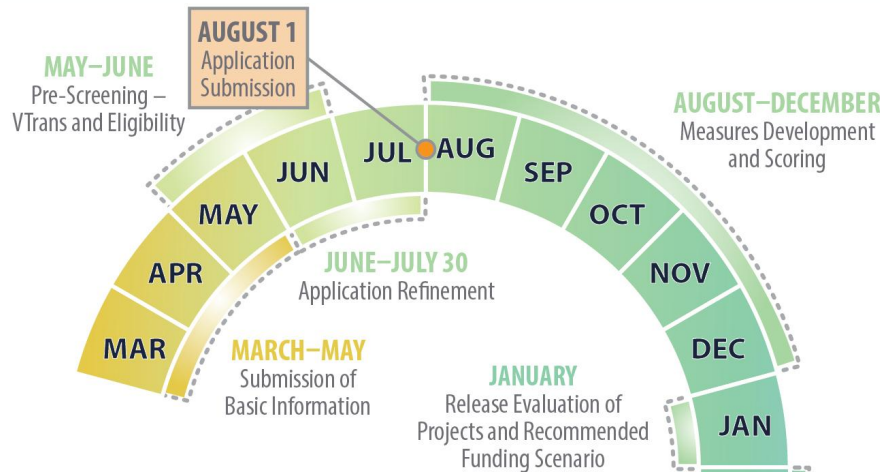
AUGUST 1
Application Submission

MAY–JUNE
Pre-Screening – VTrans and Eligibility

AUGUST–DECEMBER
Measures Development and Scoring

MAR
APR
MAY
JUN
JUL
AUG
SEP
OCT
NOV
DEC
JAN

JUNE–JULY 30
Application Refinement

MARCH–MAY
Submission of Basic Information

JANUARY
Release Evaluation of Projects and Recommended Funding Scenario